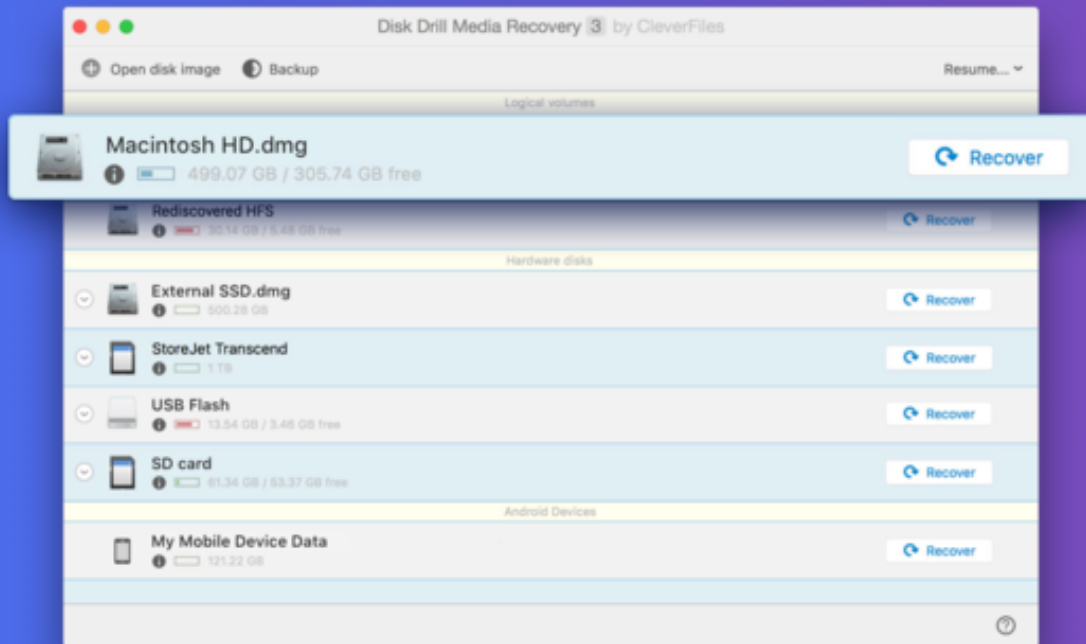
Disk Drill Media Recovery 3 by CleverFiles

Open disk image

Backup

Resume...

Logical volumes

Macintosh HD.dmg

499.07 GB / 305.74 GB free

Recover

Rediscovered HFS

30.14 GB / 5.48 GB free

Recover

Hardware disks

External SSD.dmg

500.28 GB

Recover

StoreJet Transcend

1 TB

Recover

USB Flash

13.54 GB / 3.46 GB free

Recover

SD card

61.34 GB / 53.37 GB free

Recover

Android Devices

My Mobile Device Data

121.22 GB

Recover